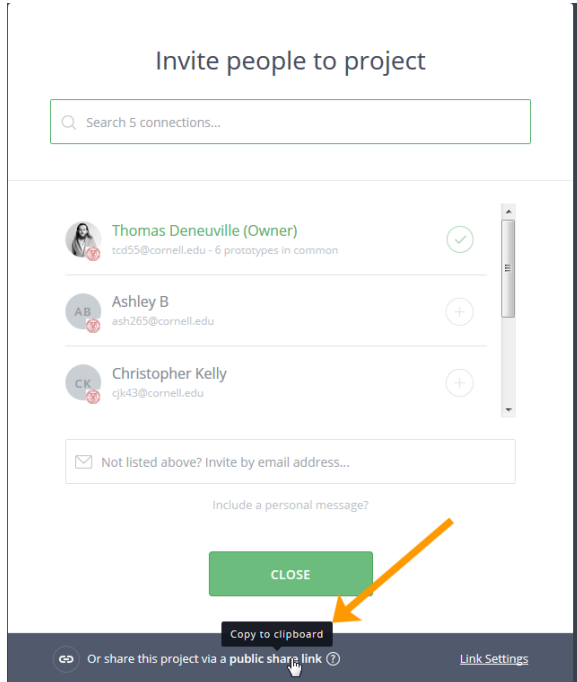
Invite people to project

Search 5 connections...

Thomas Deneuville (Owner)
tcd55@cornell.edu - 6 prototypes in common

AB
Ashley B
ash265@cornell.edu

CK
Christopher Kelly
cjk43@cornell.edu

Not listed above? Invite by email address...

Include a personal message?

CLOSE

Copy to clipboard

Or share this project via a public share link ?

Link Settings